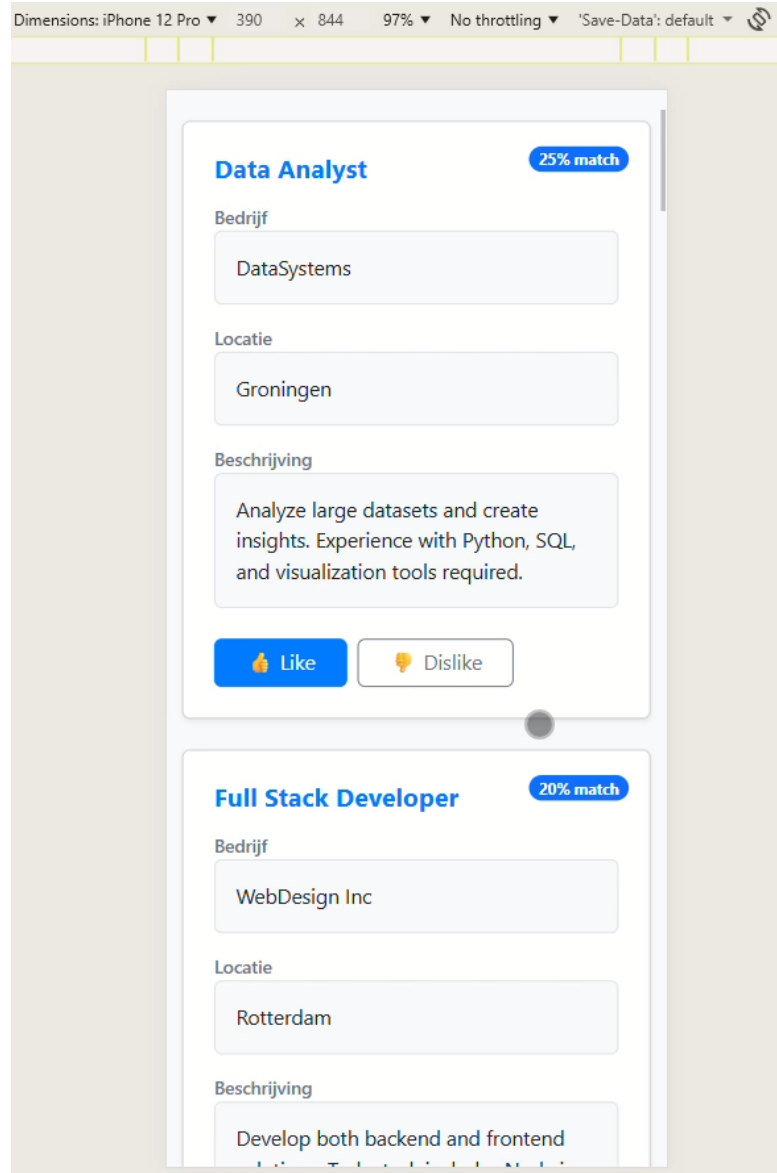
Dimensions: iPhone 12 Pro ▾ 390 × 844 97% ▾ No throttling ▾ 'Save-Data': default ▾

Data Analyst
25% match

Bedrijf
DataSystems

Locatie
Groningen

Beschrijving
Analyze large datasets and create insights. Experience with Python, SQL, and visualization tools required.

👍 Like
👎 Dislike

Full Stack Developer
20% match

Bedrijf
WebDesign Inc

Locatie
Rotterdam

Beschrijving
Develop both backend and frontend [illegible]